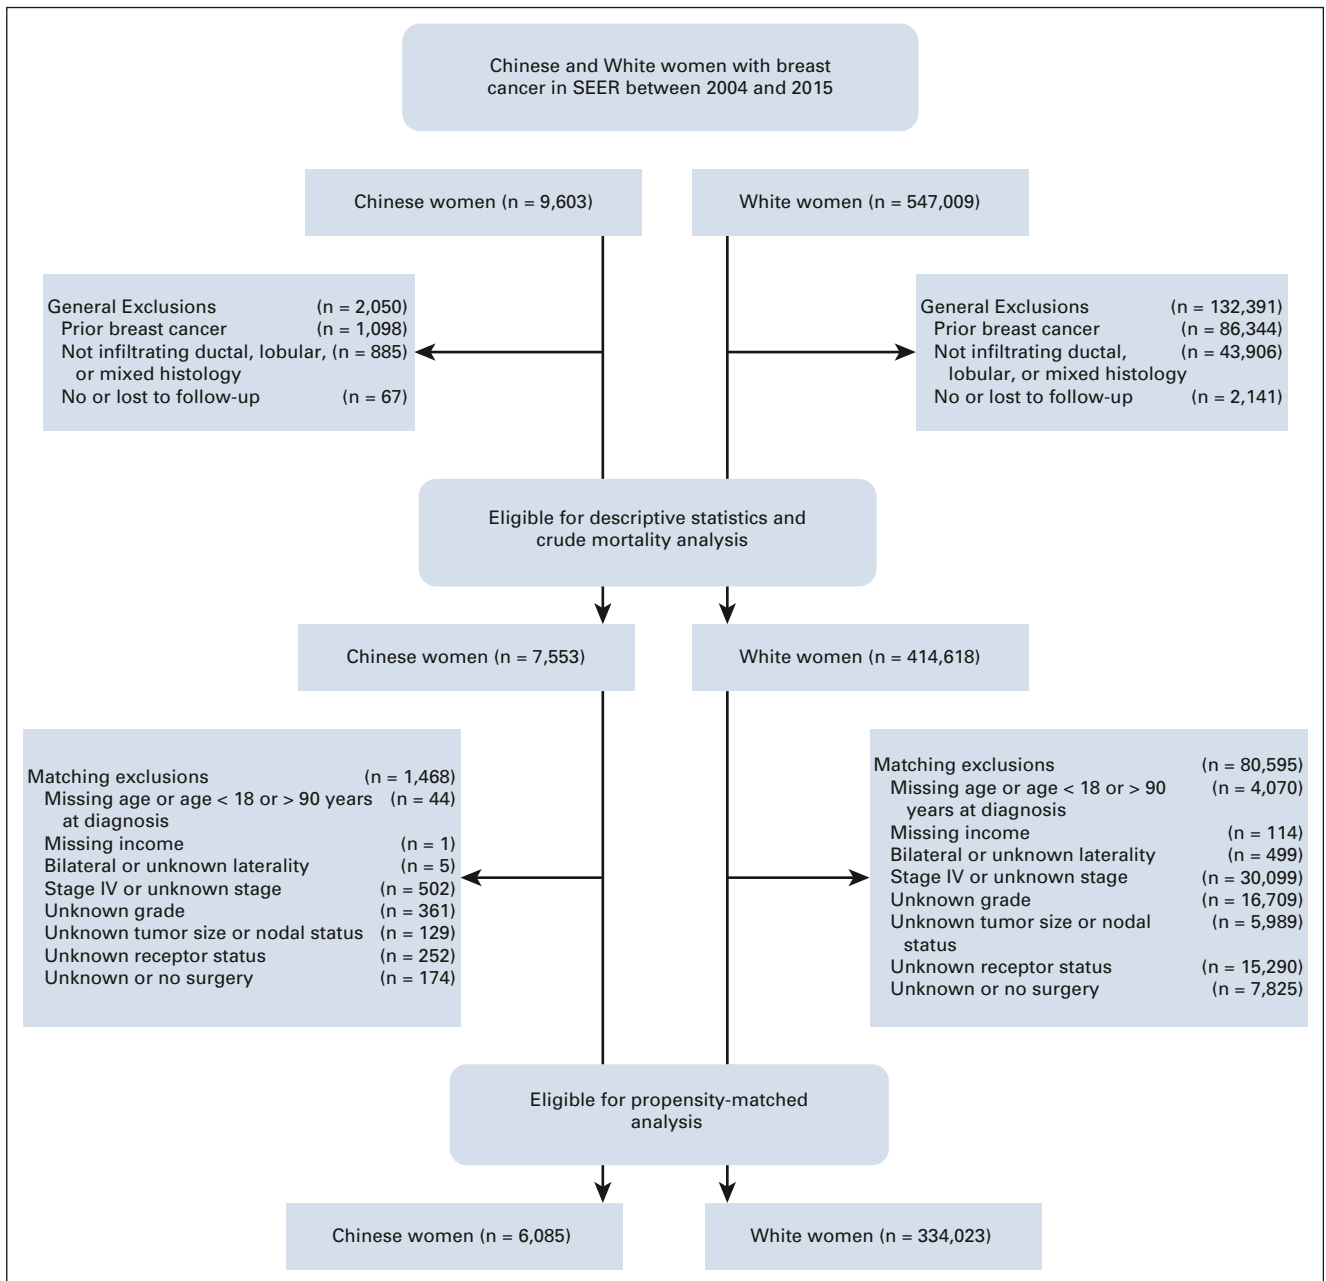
Chinese and White women with breast cancer in SEER between 2004 and 2015

Chinese women (n = 9,603)

White women (n = 547,009)

General Exclusions (n = 2,050)
Prior breast cancer (n = 1,098)
Not infiltrating ductal, lobular, or mixed histology (n = 885)
No or lost to follow-up (n = 67)

General Exclusions (n = 132,391)
Prior breast cancer (n = 86,344)
Not infiltrating ductal, lobular, or mixed histology (n = 43,906)
No or lost to follow-up (n = 2,141)

Eligible for descriptive statistics and crude mortality analysis

Chinese women (n = 7,553)

White women (n = 414,618)

Matching exclusions (n = 1,468)
Missing age or age < 18 or > 90 years at diagnosis (n = 44)
Missing income (n = 1)
Bilateral or unknown laterality (n = 5)
Stage IV or unknown stage (n = 502)
Unknown grade (n = 361)
Unknown tumor size or nodal status (n = 129)
Unknown receptor status (n = 252)
Unknown or no surgery (n = 174)

Matching exclusions (n = 80,595)
Missing age or age < 18 or > 90 years at diagnosis (n = 4,070)
Missing income (n = 114)
Bilateral or unknown laterality (n = 499)
Stage IV or unknown stage (n = 30,099)
Unknown grade (n = 16,709)
Unknown tumor size or nodal status (n = 5,989)
Unknown receptor status (n = 15,290)
Unknown or no surgery (n = 7,825)

Eligible for propensity-matched analysis

Chinese women (n = 6,085)

White women (n = 334,023)